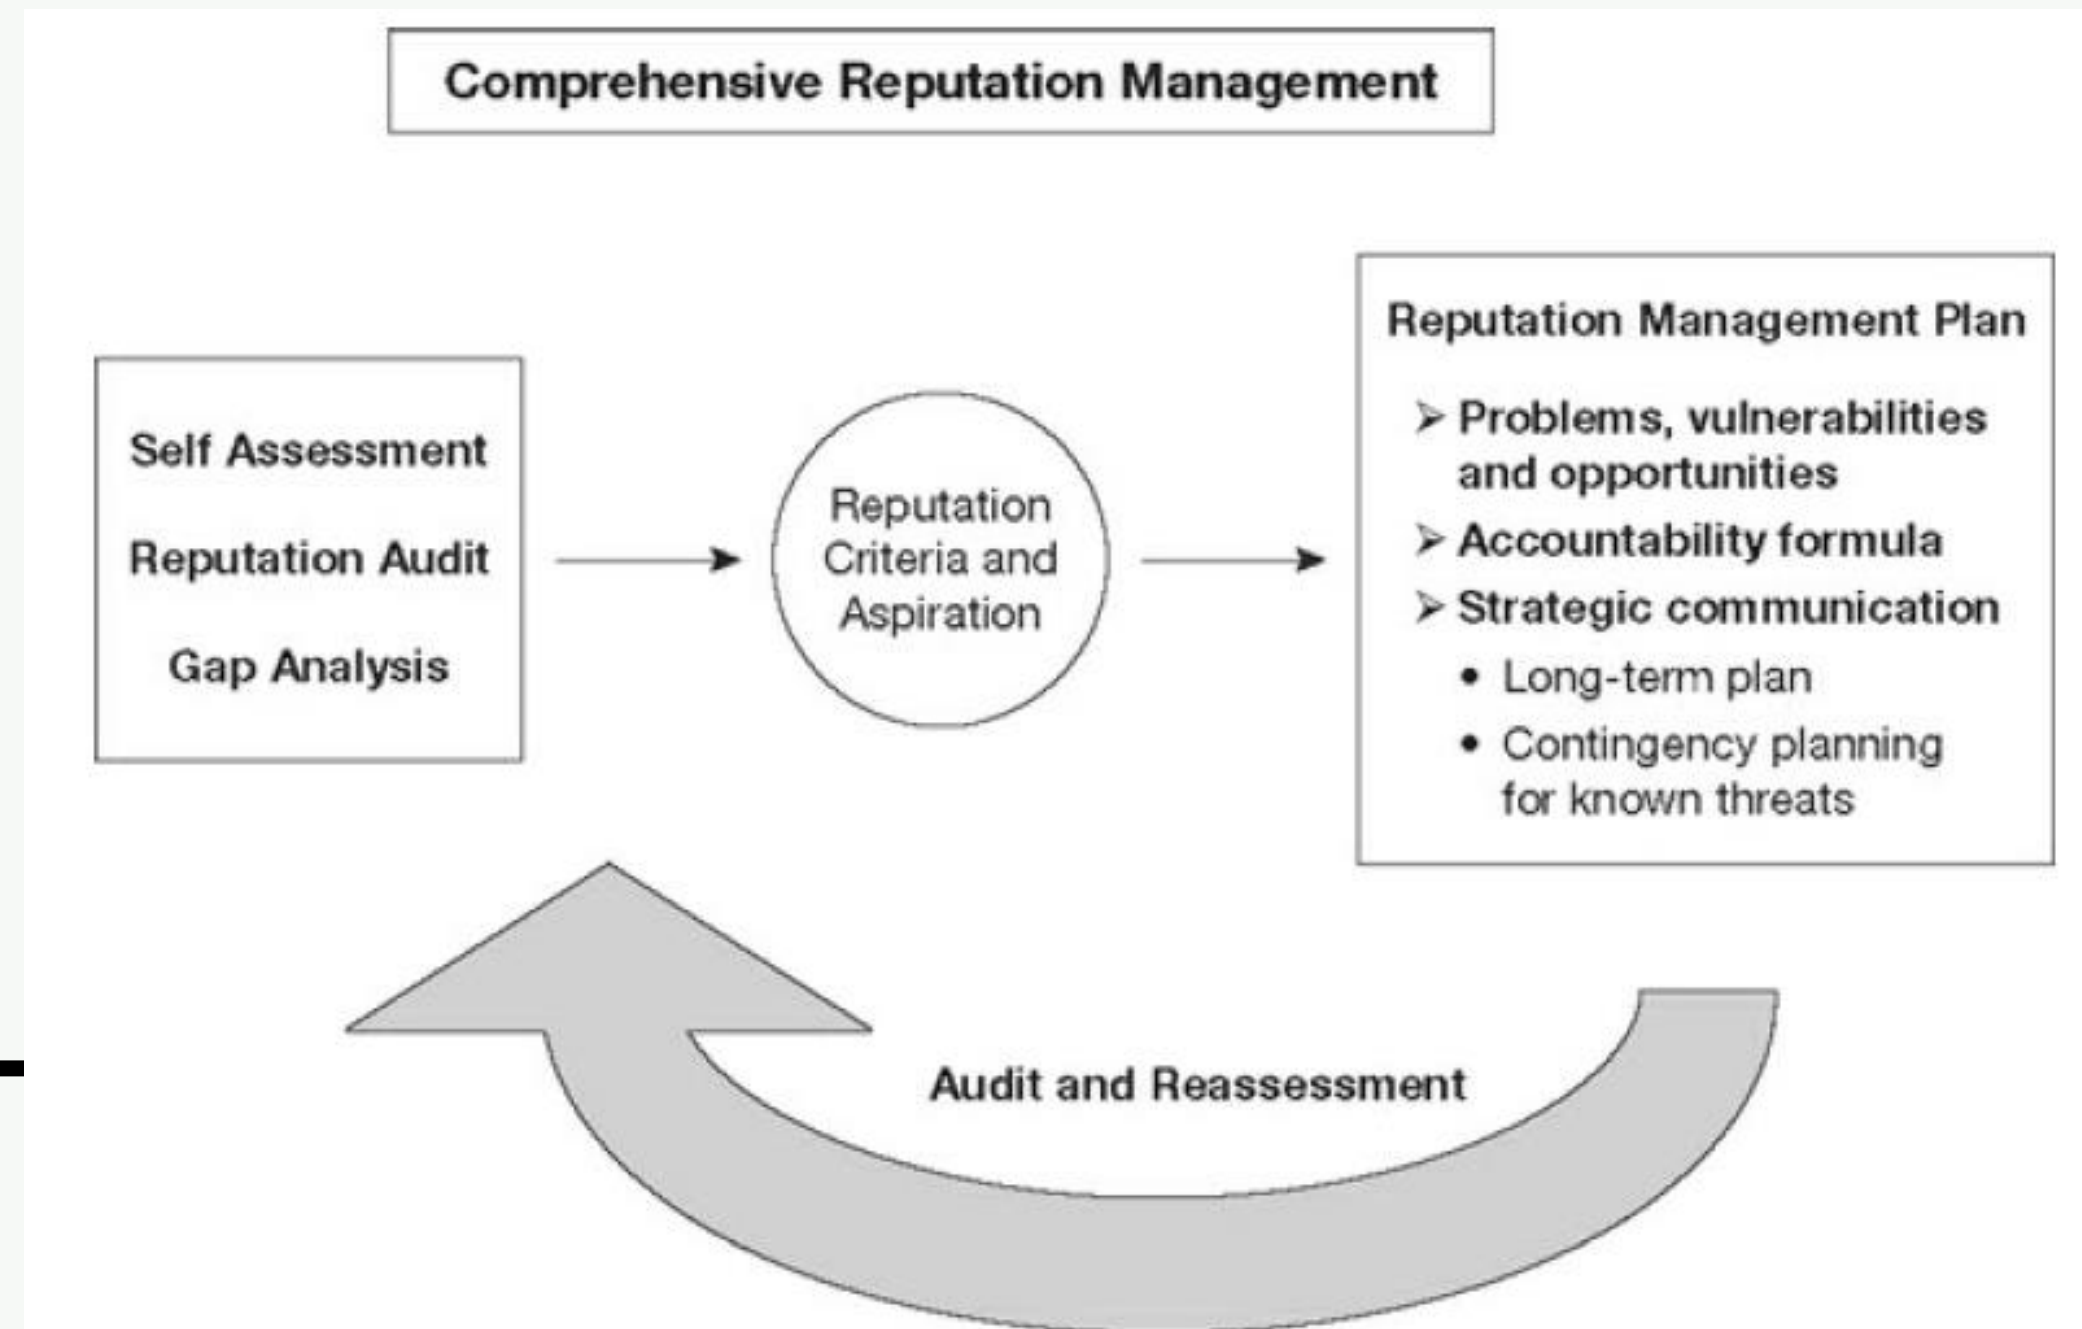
Comprehensive Reputation Management

Self Assessment
Reputation Audit
Gap Analysis

Reputation Criteria and Aspiration

Reputation Management Plan
➢ Problems, vulnerabilities and opportunities
➢ Accountability formula
➢ Strategic communication
• Long-term plan
• Contingency planning for known threats

Audit and Reassessment